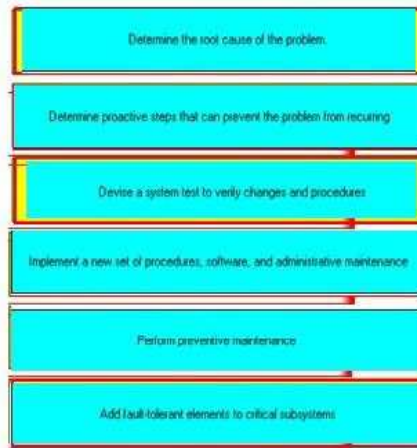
Determine the root cause of the problem.

Determine proactive steps that can prevent the problem from recurring

Devise a system test to verify changes and procedures

Implement a new set of procedures, software, and administrative maintenance

Perform preventive maintenance

Add fault-tolerant elements to critical subsystems